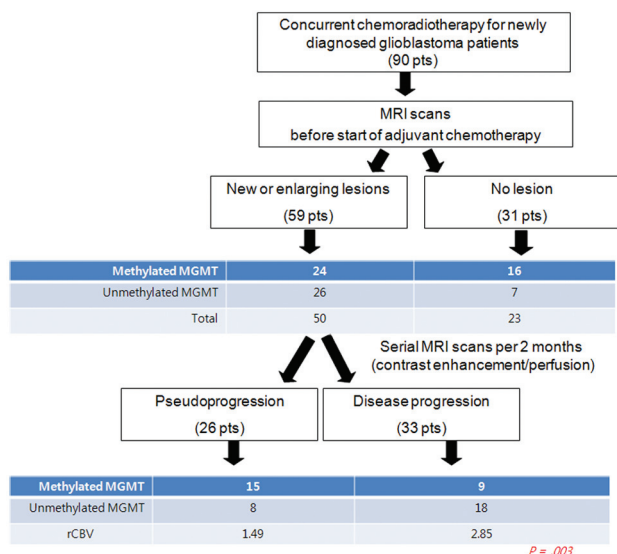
Concurrent chemoradiotherapy for newly diagnosed glioblastoma patients
(90 pts)

MRI scans
before start of adjuvant chemotherapy

New or enlarging lesions
(59 pts)

No lesion
(31 pts)

| Methylated MGMT | 24 | 16 |
|---|---|---|
| Unmethylated MGMT | 26 | 7 |
| Total | 50 | 23 |

Serial MRI scans per 2 months
(contrast enhancement/perfusion)

Pseudoprogression
(26 pts)

Disease progression
(33 pts)

| Methylated MGMT | 15 | 9 |
|---|---|---|
| Unmethylated MGMT | 8 | 18 |
| rCBV | 1.49 | 2.85 |

P = .003